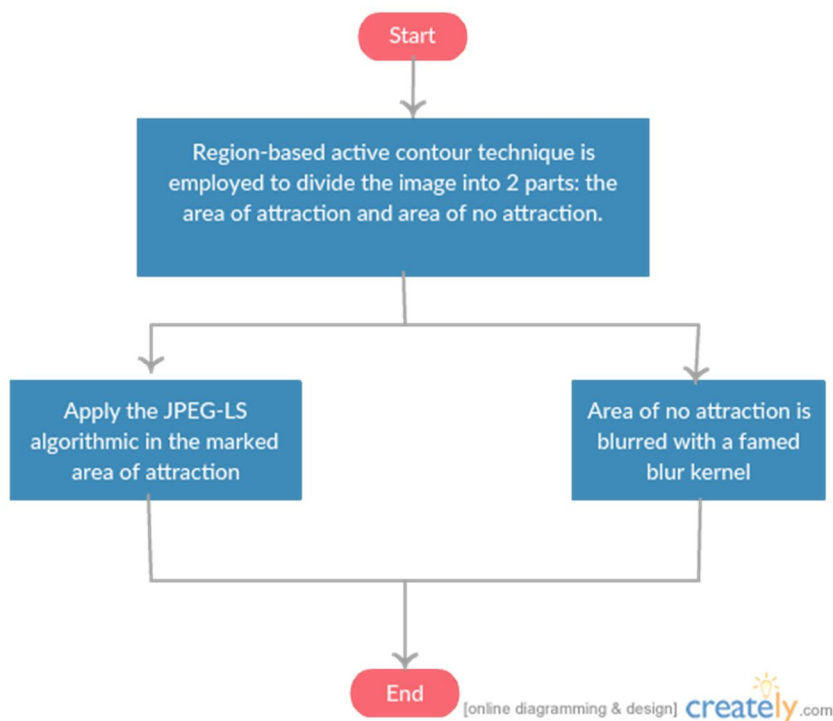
Start

Region-based active contour technique is employed to divide the image into 2 parts: the area of attraction and area of no attraction.

Apply the JPEG-LS algorithmic in the marked area of attraction

Area of no attraction is blurred with a famed blur kernel

End

[online diagramming & design] creately.com